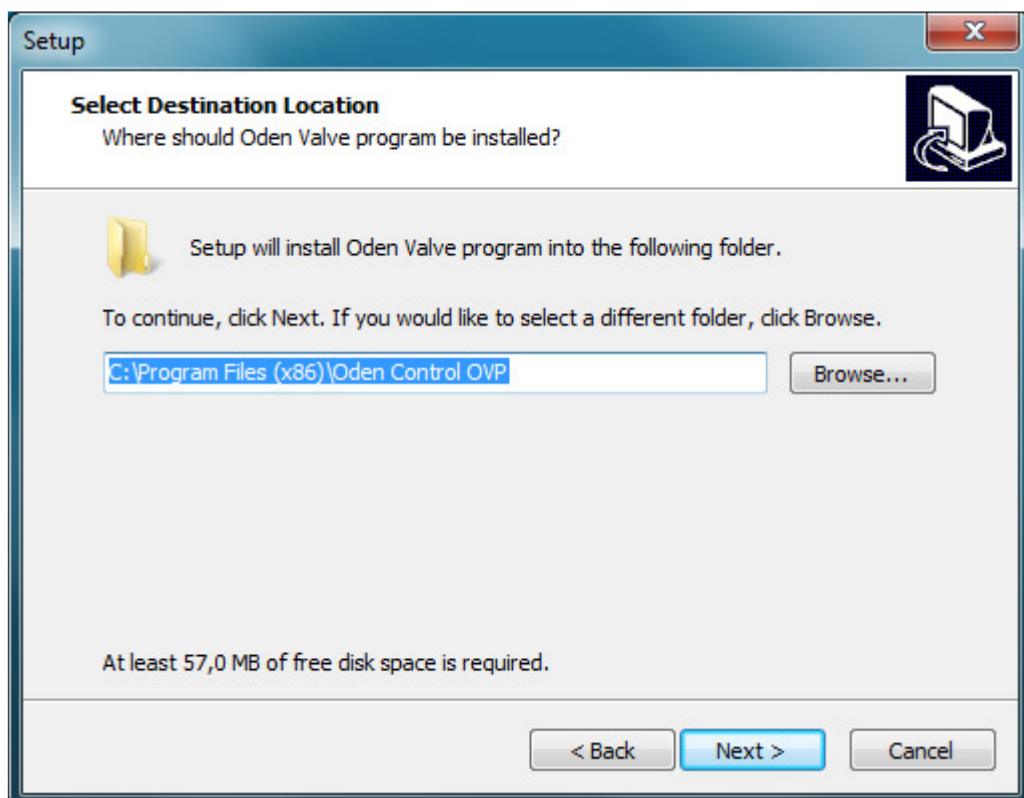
Setup

Select Destination Location
Where should Oden Valve program be installed?

Setup will install Oden Valve program into the following folder.

To continue, click Next. If you would like to select a different folder, click Browse.

C:\Program Files (x86)\Oden Control OVP

Browse...

At least 57,0 MB of free disk space is required.

< Back

Next >

Cancel